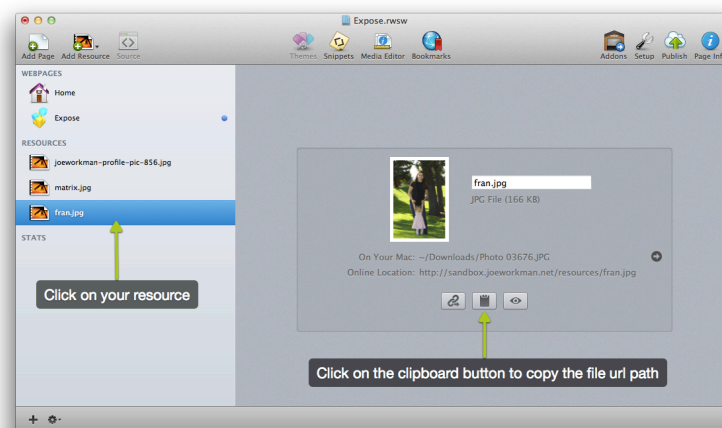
Expose.rwsw

Add Page Add Resource Source

Themes Snippets Media Editor Bookmarks

Addons Setup Publish Page Inf

WEBPAGES

Home

Expose

RESOURCES

joeworkman-profile-pic-856.jpg

matrix.jpg

fran.jpg

STATS

Click on your resource

fran.jpg

JPG File (166 KB)

On Your Mac: ~/Downloads/Photo 03676.JPG

Online Location: http://sandbox.joeworkman.net/resources/fran.jpg

Click on the clipboard button to copy the file url path